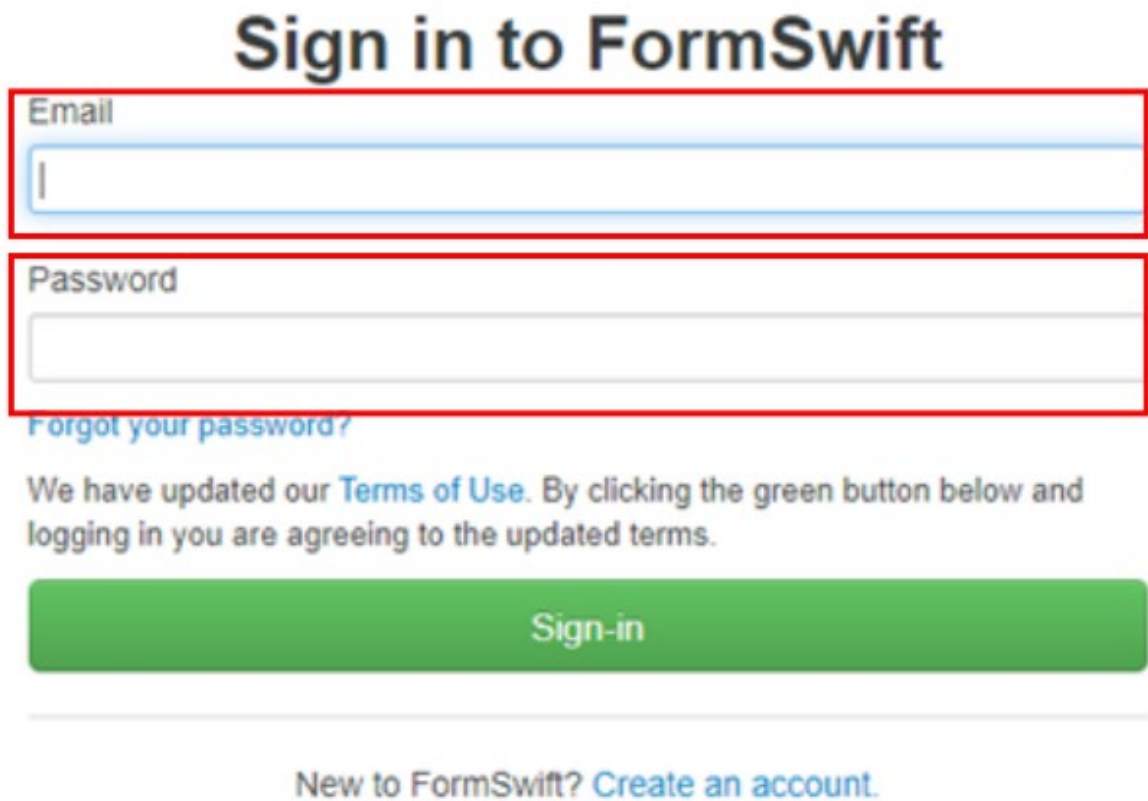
Sign in to FormSwift

Email

Password

Forgot your password?

We have updated our Terms of Use. By clicking the green button below and logging in you are agreeing to the updated terms.

Sign-in

New to FormSwift? Create an account.